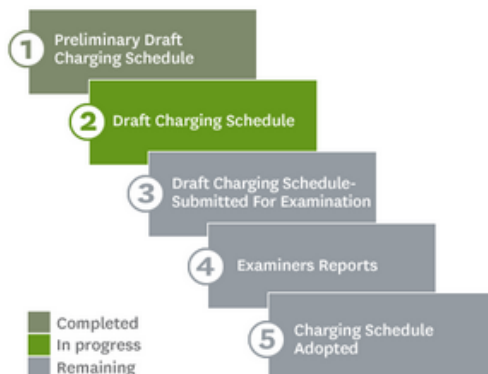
1 Preliminary Draft Charging Schedule

2 Draft Charging Schedule

3 Draft Charging Schedule-Submitted For Examination

4 Examiners Reports

5 Charging Schedule Adopted

Completed
In progress
Remaining